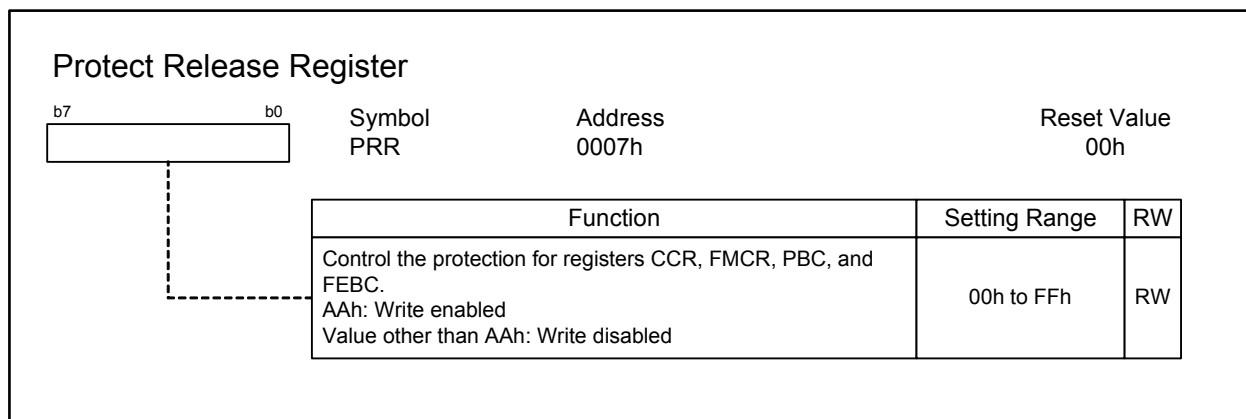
Protect Release Register

b7 b0

Symbol
PRR

Address
0007h

Reset Value
00h

| Function | Setting Range | RW |
|---|---|---|
| Control the protection for registers CCR, FMCR, PBC, and FEBC.<br>AAh: Write enabled<br>Value other than AAh: Write disabled | 00h to FFh | RW |